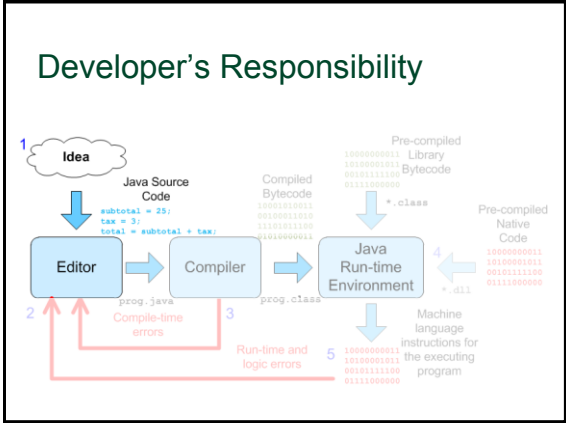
Developer's Responsibility

1

Idea

Java Source Code

subtotal = 25;
tax = 3;
total = subtotal + tax;

Compiled Bytecode

10001010011
00100011010
11101011100
01010000011

Pre-compiled Library Bytecode

10000000011
10100001011
00101111100
01111000000

*.class

Pre-compiled Native Code

10000000011
10100001011
00101111100
01111000000

Editor

Compiler

Java Run-time Environment

4

*.dll

prog.java

prog.class

2

Compile-time errors

3

Machine language instructions for the executing program

Run-time and logic errors

5

10000000011
10100001011
00101111100
01111000000